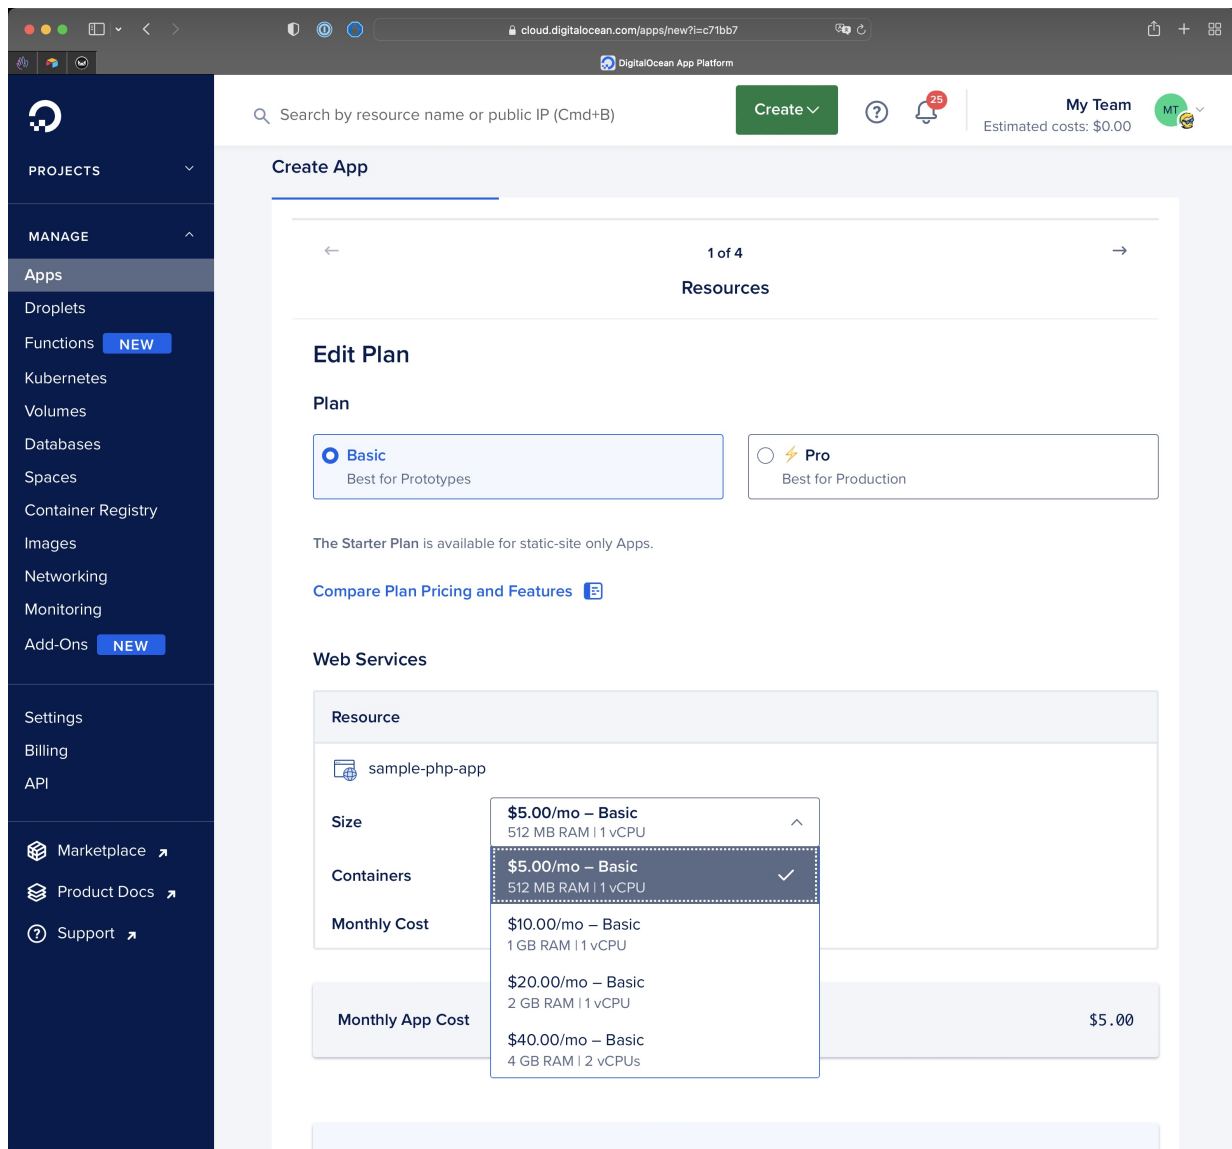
cloud.digitalocean.com/apps/new?i=c71bb7

DigitalOcean App Platform

PROJECTS

MANAGE

Apps
Droplets
Functions NEW
Kubernetes
Volumes
Databases
Spaces
Container Registry
Images
Networking
Monitoring
Add-Ons NEW

Settings
Billing
API

Marketplace
Product Docs
Support

Search by resource name or public IP (Cmd+B)

Create

25

My Team
Estimated costs: $0.00

MT

Create App

1 of 4
Resources

Edit Plan

Plan

Basic
Best for Prototypes

Pro
Best for Production

The Starter Plan is available for static-site only Apps.

Compare Plan Pricing and Features

Web Services

Resource

sample-php-app

Size

Containers

Monthly Cost

$5.00/mo – Basic
512 MB RAM | 1 vCPU

$5.00/mo – Basic
512 MB RAM | 1 vCPU

$10.00/mo – Basic
1 GB RAM | 1 vCPU

$20.00/mo – Basic
2 GB RAM | 1 vCPU

$40.00/mo – Basic
4 GB RAM | 2 vCPUs

Monthly App Cost

$5.00